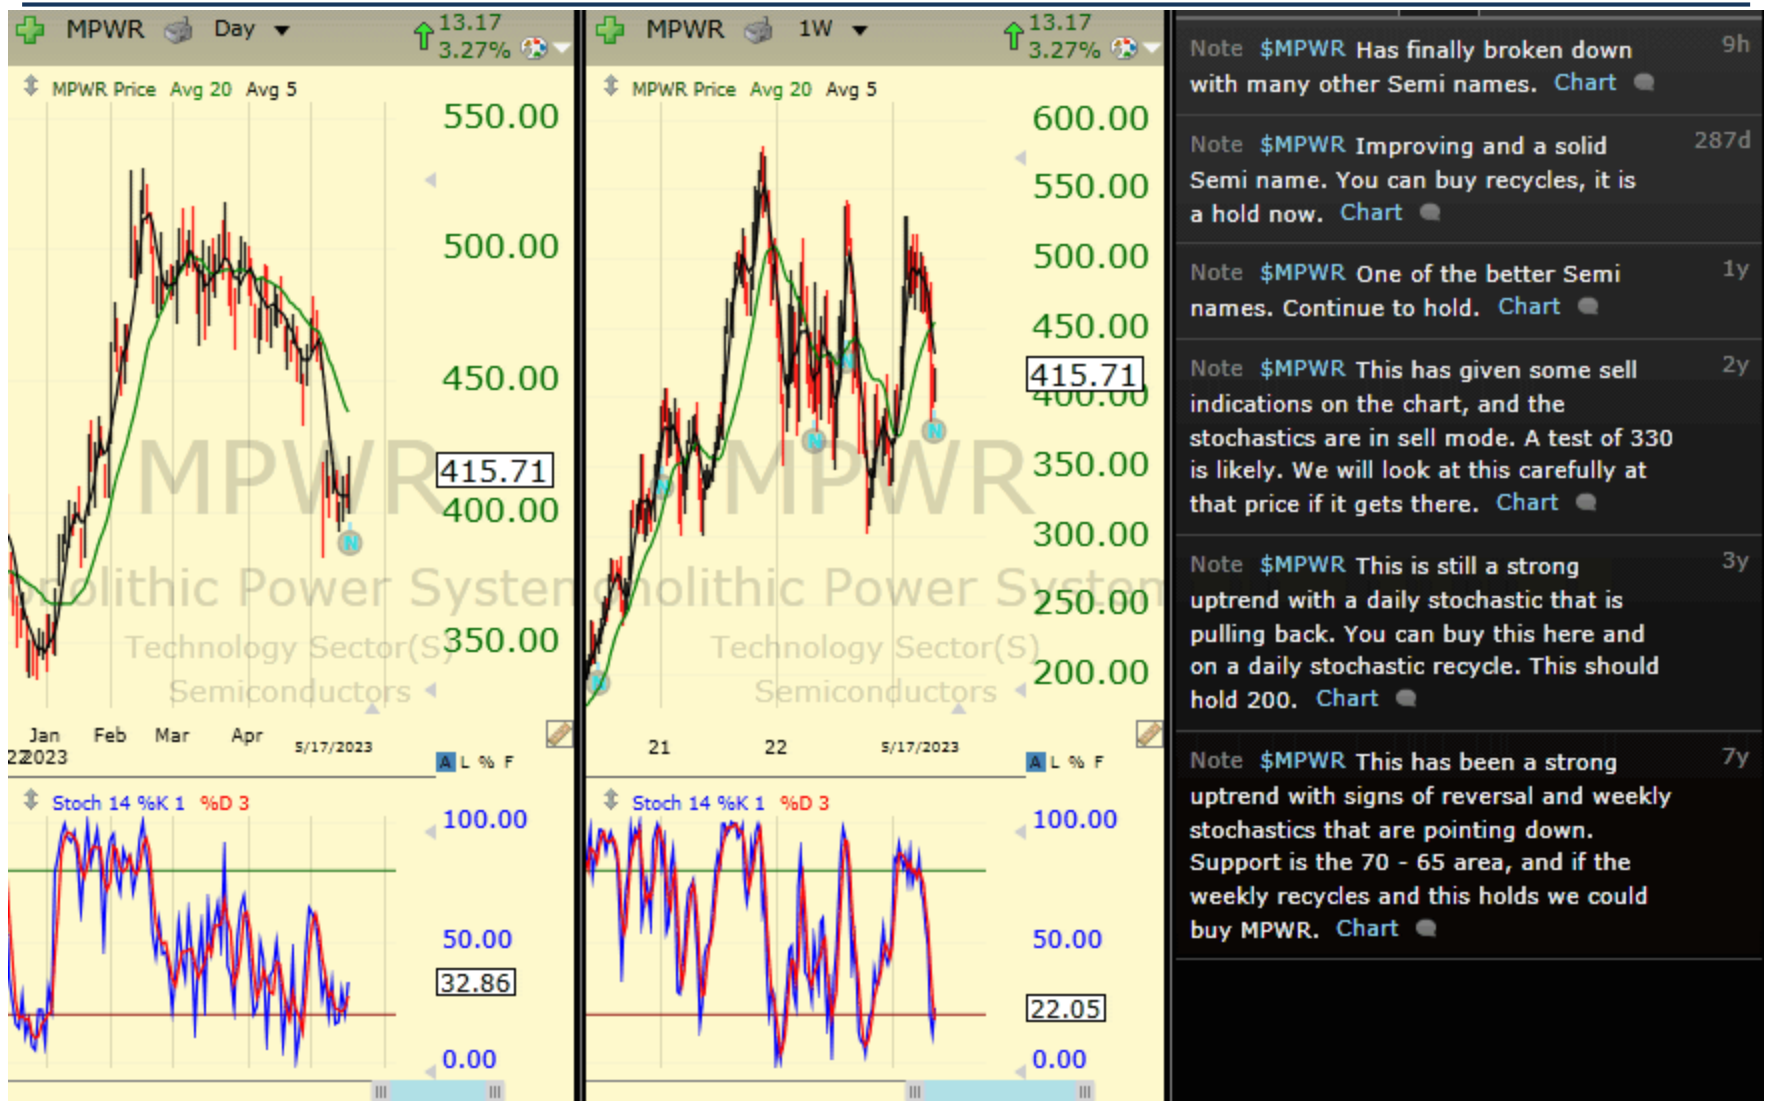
MPWR Day 13.17 3.27%

MPWR Price Avg 20 Avg 5

550.00
500.00
450.00
415.71
400.00
350.00

MPWR
olithic Power System
Technology Sector(S)
Semiconductors

Jan 2023 Feb Mar Apr 5/17/2023

A L % F

Stoch 14 %K 1 %D 3

100.00
50.00
32.86
0.00

MPWR 1W 13.17 3.27%

MPWR Price Avg 20 Avg 5

600.00
550.00
500.00
450.00
415.71
400.00
350.00
300.00
250.00
200.00

MPWR
olithic Power System
Technology Sector(S)
Semiconductors

21 22 5/17/2023

A L % F

Stoch 14 %K 1 %D 3

100.00
50.00
22.05
0.00

Note $MPWR Has finally broken down with many other Semi names. Chart 9h

Note $MPWR Improving and a solid Semi name. You can buy recycles, it is a hold now. Chart 287d

Note $MPWR One of the better Semi names. Continue to hold. Chart 1y

Note $MPWR This has given some sell indications on the chart, and the stochastics are in sell mode. A test of 330 is likely. We will look at this carefully at that price if it gets there. Chart 2y

Note $MPWR This is still a strong uptrend with a daily stochastic that is pulling back. You can buy this here and on a daily stochastic recycle. This should hold 200. Chart 3y

Note $MPWR This has been a strong uptrend with signs of reversal and weekly stochastics that are pointing down. Support is the 70 - 65 area, and if the weekly recycles and this holds we could buy MPWR. Chart 7y